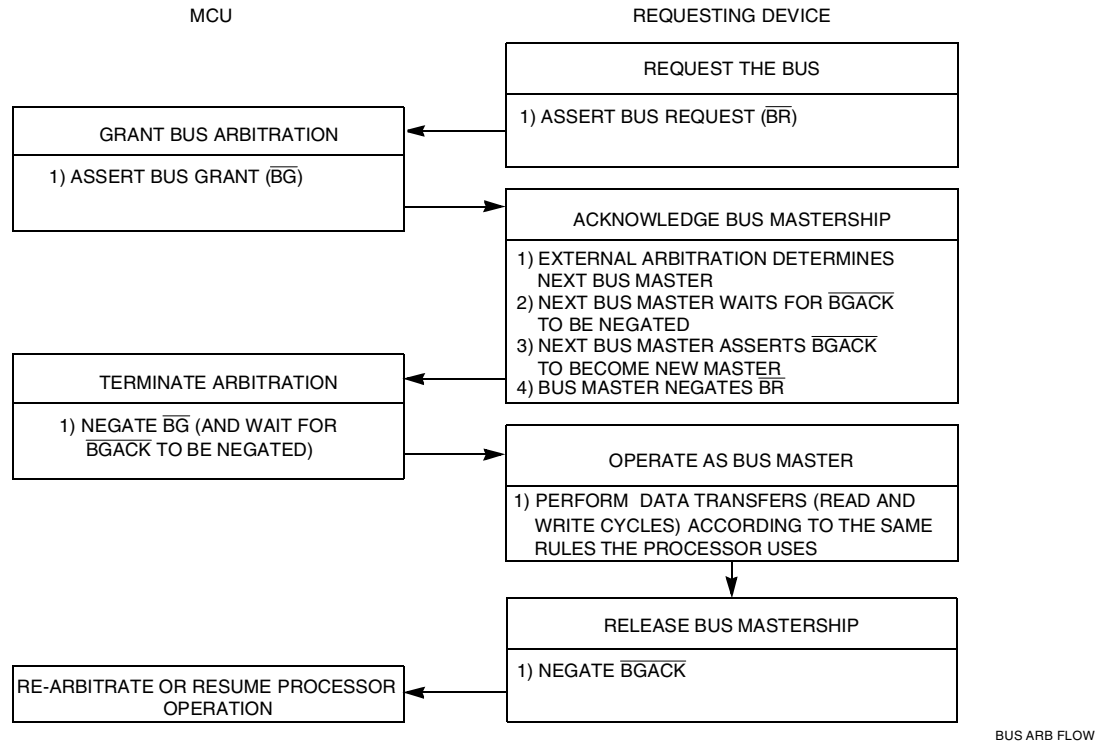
MCU

REQUESTING DEVICE

REQUEST THE BUS

1) ASSERT BUS REQUEST ($\overline{BR}$)

GRANT BUS ARBITRATION

1) ASSERT BUS GRANT ($\overline{BG}$)

ACKNOWLEDGE BUS MASTERSHIP

1) EXTERNAL ARBITRATION DETERMINES NEXT BUS MASTER
2) NEXT BUS MASTER WAITS FOR $\overline{BGACK}$ TO BE NEGATED
3) NEXT BUS MASTER ASSERTS $\overline{BGACK}$ TO BECOME NEW MASTER
4) BUS MASTER NEGATES $\overline{BR}$

TERMINATE ARBITRATION

1) NEGATE $\overline{BG}$ (AND WAIT FOR $\overline{BGACK}$ TO BE NEGATED)

OPERATE AS BUS MASTER

1) PERFORM DATA TRANSFERS (READ AND WRITE CYCLES) ACCORDING TO THE SAME RULES THE PROCESSOR USES

RELEASE BUS MASTERSHIP

1) NEGATE $\overline{BGACK}$

RE-ARBITRATE OR RESUME PROCESSOR OPERATION

BUS ARB FLOW